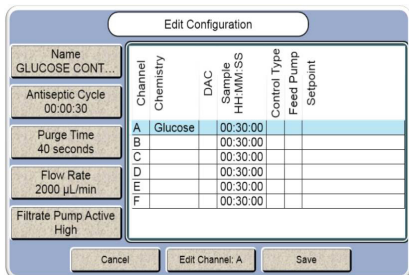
Edit Configuration

Name
GLUCOSE CONT...

Antiseptic Cycle
00:00:30

Purge Time
40 seconds

Flow Rate
2000 µL/min

Filtrate Pump Active
High

| Channel | Chemistry | DAC | Sample HH:MM:SS | Control Type | Feed Pump | Setpoint |
|---|---|---|---|---|---|---|
| A | Glucose | | 00:30:00 | | | |
| B | | | 00:30:00 | | | |
| C | | | 00:30:00 | | | |
| D | | | 00:30:00 | | | |
| E | | | 00:30:00 | | | |
| F | | | 00:30:00 | | | |

Cancel

Edit Channel: A

Save